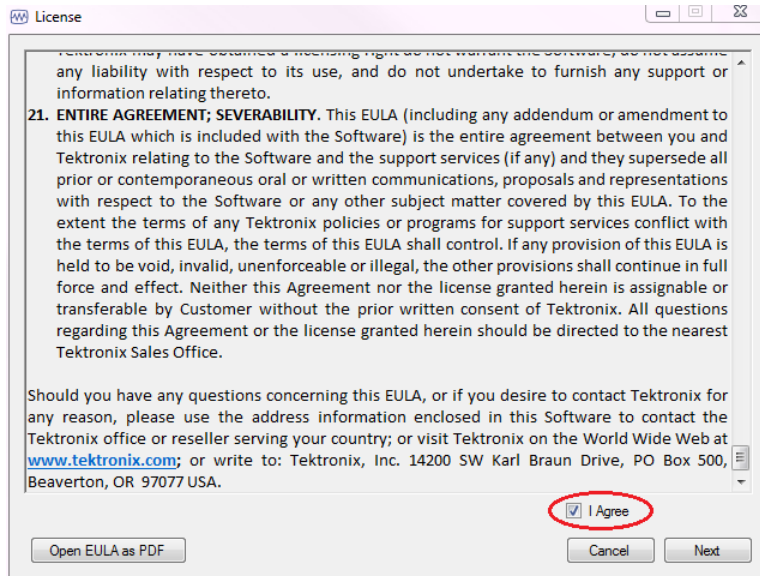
License

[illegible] any liability with respect to its use, and do not undertake to furnish any support or information relating thereto.

21. ENTIRE AGREEMENT; SEVERABILITY. This EULA (including any addendum or amendment to this EULA which is included with the Software) is the entire agreement between you and Tektronix relating to the Software and the support services (if any) and they supersede all prior or contemporaneous oral or written communications, proposals and representations with respect to the Software or any other subject matter covered by this EULA. To the extent the terms of any Tektronix policies or programs for support services conflict with the terms of this EULA, the terms of this EULA shall control. If any provision of this EULA is held to be void, invalid, unenforceable or illegal, the other provisions shall continue in full force and effect. Neither this Agreement nor the license granted herein is assignable or transferable by Customer without the prior written consent of Tektronix. All questions regarding this Agreement or the license granted herein should be directed to the nearest Tektronix Sales Office.

Should you have any questions concerning this EULA, or if you desire to contact Tektronix for any reason, please use the address information enclosed in this Software to contact the Tektronix office or reseller serving your country; or visit Tektronix on the World Wide Web at www.tektronix.com; or write to: Tektronix, Inc. 14200 SW Karl Braun Drive, PO Box 500, Beaverton, OR 97077 USA.

I Agree

Open EULA as PDF

Cancel

Next